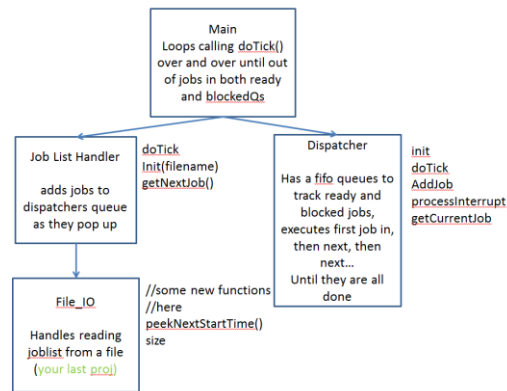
Main
Loops calling doTick() over and over until out of jobs in both ready and blockedQs

Job List Handler

adds jobs to dispatchers queue as they pop up

doTick
Init(filename)
getNextJob()

Dispatcher

Has a fifo queues to track ready and blocked jobs, executes first job in, then next, then next…
Until they are all done

init
doTick
AddJob
processInterrupt
getCurrentJob

File_IO

Handles reading joblist from a file (your last proj)

//some new functions
//here
peekNextStartTime()
size